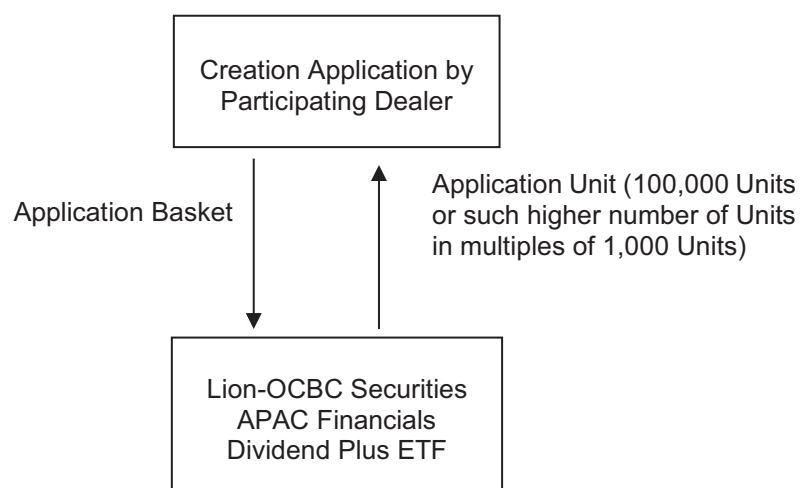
Creation Application by Participating Dealer

Application Basket

Application Unit (100,000 Units or such higher number of Units in multiples of 1,000 Units)

Lion-OCBC Securities APAC Financials Dividend Plus ETF